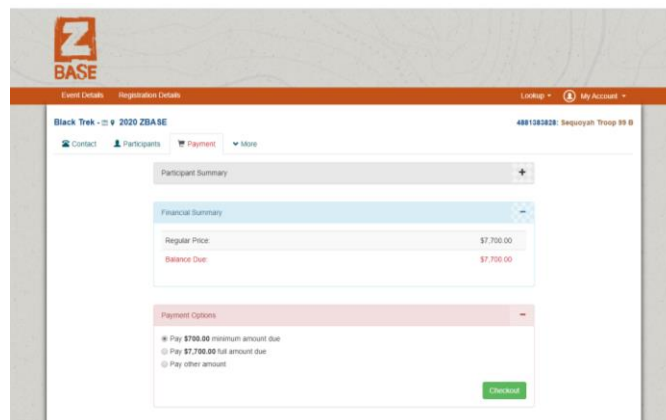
Z
BASE

Event Details Registration Details

Lookup ▾ My Account ▾

Black Trek - 2020 ZBASE

4881383828: Sequoyah Troop 99

Contact Participants Payment More

Participant Summary +

Financial Summary −

Regular Price: $7,700.00

Balance Due: $7,700.00

Payment Options −

Pay **$700.00** minimum amount due

Pay **$7,700.00** full amount due

Pay other amount

Checkout